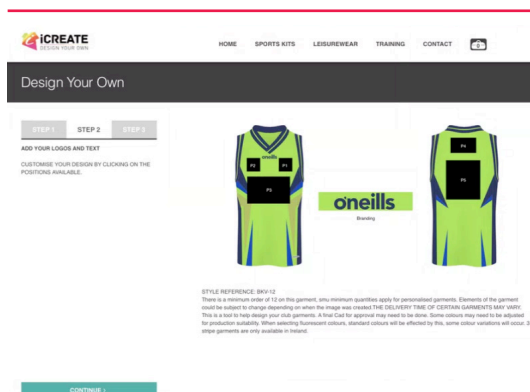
iCREATE
DESIGN YOUR OWN

HOME SPORTS KITS LEISUREWEAR TRAINING CONTACT 0

Design Your Own

STEP 1 STEP 2 STEP 3

ADD YOUR LOGOS AND TEXT

CUSTOMISE YOUR DESIGN BY CLICKING ON THE POSITIONS AVAILABLE.

P2 P1
P3
oneills
P4
P5

o'neills
Branding

STYLE REFERENCE: SKV-12
There is a minimum order of 12 on this garment, smu minimum quantities apply for personalised garments. Elements of the garment could be subject to change depending on when the image was created THE DELIVERY TIME OF CERTAIN GARMENTS MAY VARY. This is a tool to help design your club garments. A final Cad for approval may need to be done. Some colours may need to be adjusted for production suitability. When selecting fluorescent colours, standard colours will be effected by this, some colour variations will occur. 3 stripe garments are only available in Ireland.

CONTINUE